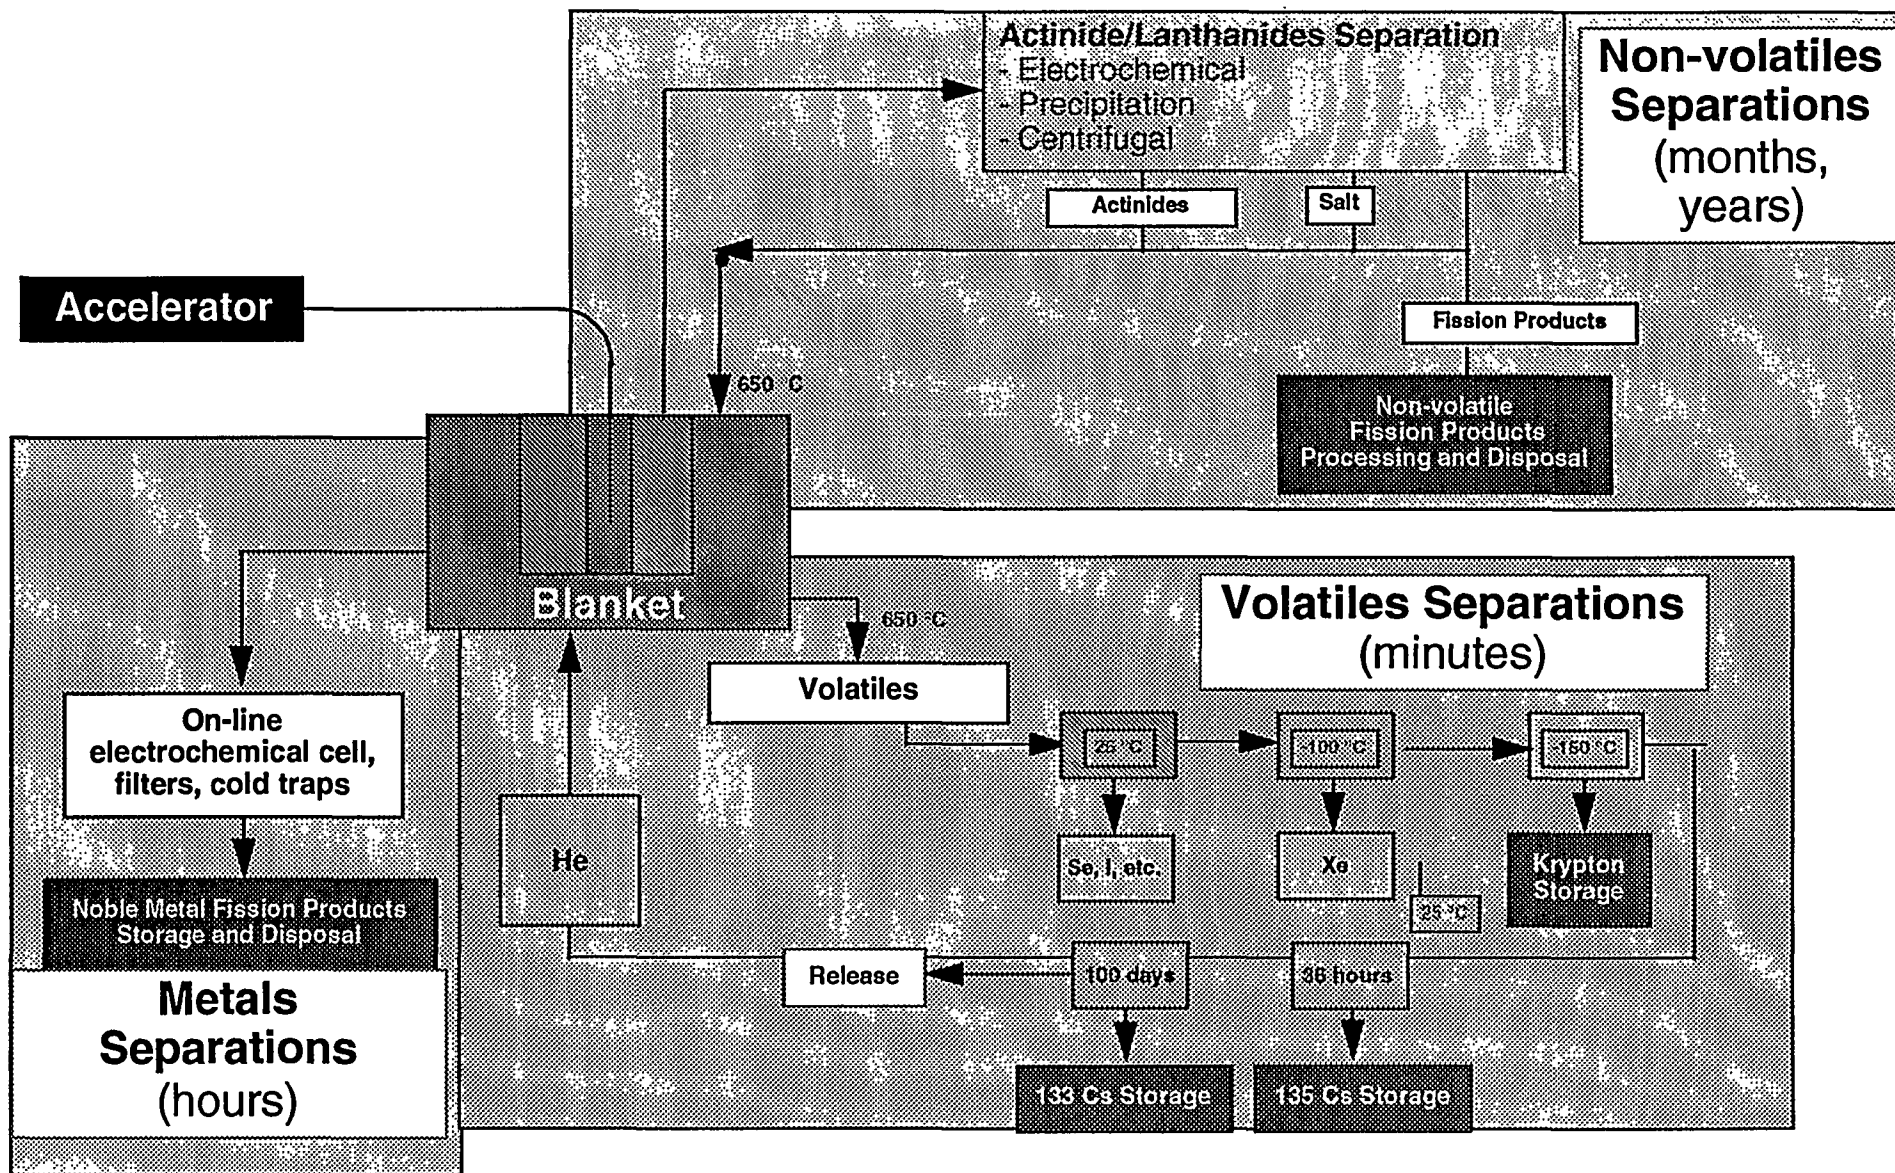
Actinide/Lanthanides Separation
- Electrochemical
- Precipitation
- Centrifugal

Non-volatiles Separations (months, years)

Actinides

Salt

Accelerator

Fission Products

650 °C

Non-volatile Fission Products Processing and Disposal

Blanket

650 °C

Volatiles Separations (minutes)

Volatiles

25 °C

-100 °C

-150 °C

On-line electrochemical cell, filters, cold traps

He

Se, I, etc.

Xe

Krypton Storage

25 °C

Noble Metal Fission Products Storage and Disposal

Release

100 days

36 hours

Metals Separations (hours)

133 Cs Storage

135 Cs Storage